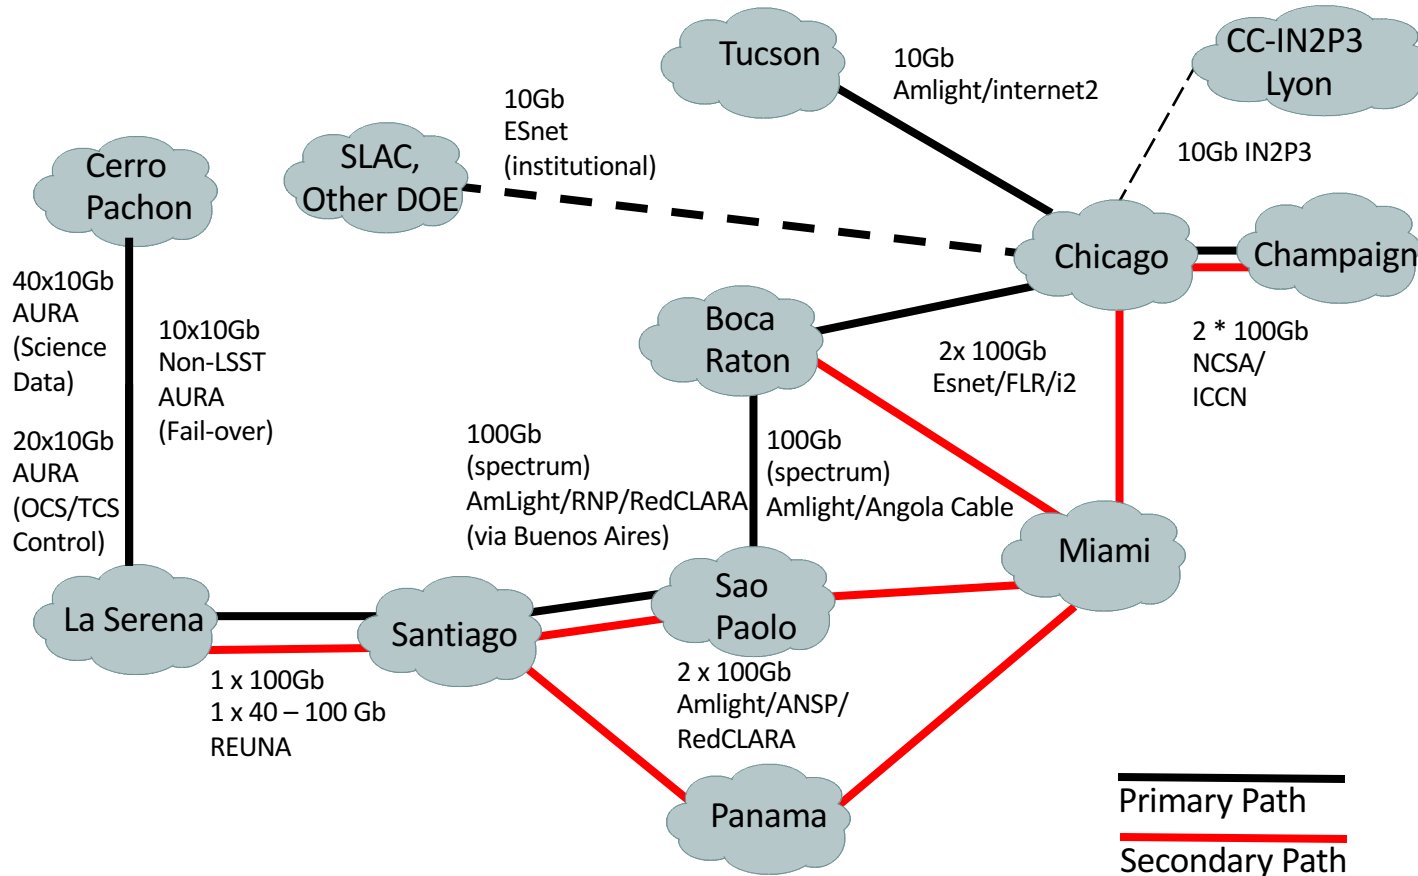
Tucson

10Gb Amlight/internet2

CC-IN2P3 Lyon

10Gb IN2P3

10Gb ESnet (institutional)

SLAC, Other DOE

Cerro Pachon

Chicago

Champaign

Boca Raton

2x 100Gb Esnet/FLR/i2

2 * 100Gb NCSA/ ICCN

40x10Gb AURA (Science Data)

10x10Gb Non-LSST AURA (Fail-over)

20x10Gb AURA (OCS/TCS Control)

100Gb (spectrum) AmLight/RNP/RedCLARA (via Buenos Aires)

100Gb (spectrum) Amlight/Angola Cable

Miami

La Serena

Santiago

Sao Paolo

1 x 100Gb
1 x 40 – 100 Gb
REUNA

2 x 100Gb Amlight/ANSP/ RedCLARA

Panama

Primary Path

Secondary Path